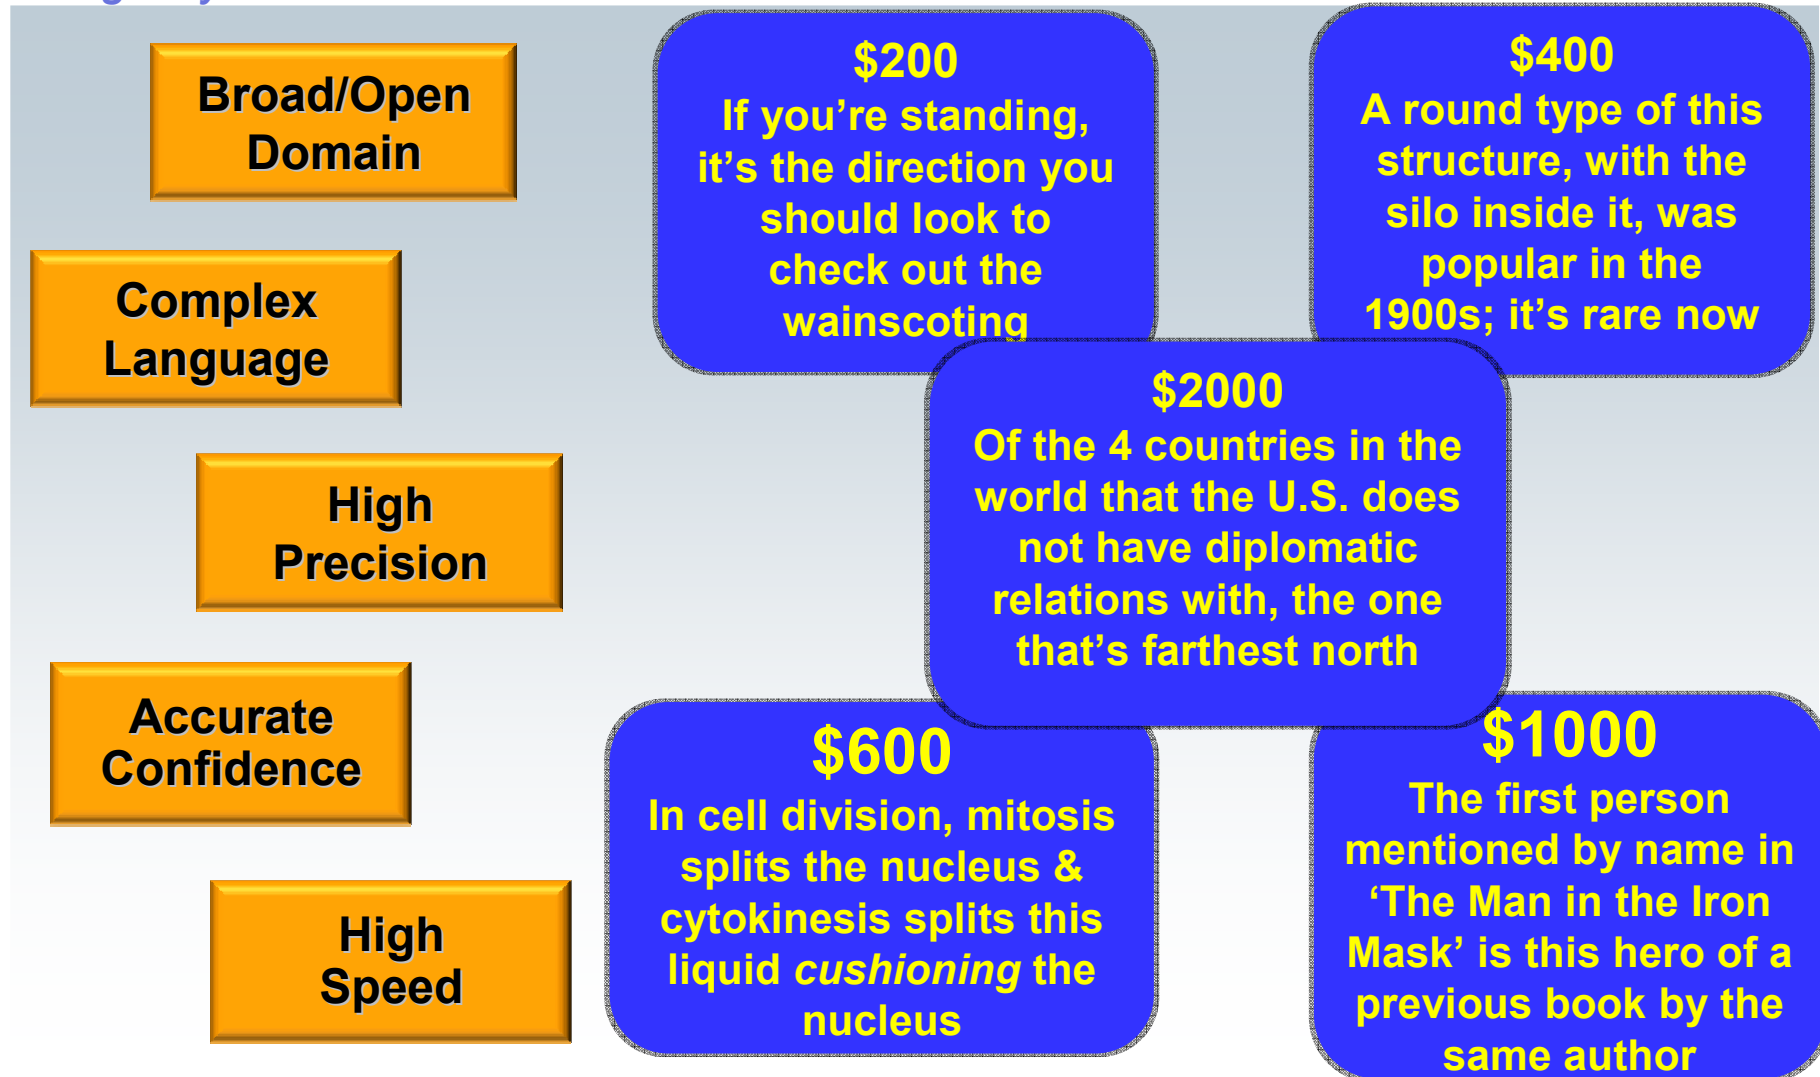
Broad/Open Domain

Complex Language

High Precision

Accurate Confidence

High Speed

$200
If you’re standing, it’s the direction you should look to check out the wainscoting

$400
A round type of this structure, with the silo inside it, was popular in the 1900s; it’s rare now

$2000
Of the 4 countries in the world that the U.S. does not have diplomatic relations with, the one that’s farthest north

$600
In cell division, mitosis splits the nucleus & cytokinesis splits this liquid *cushioning* the nucleus

$1000
The first person mentioned by name in ‘The Man in the Iron Mask’ is this hero of a previous book by the same author